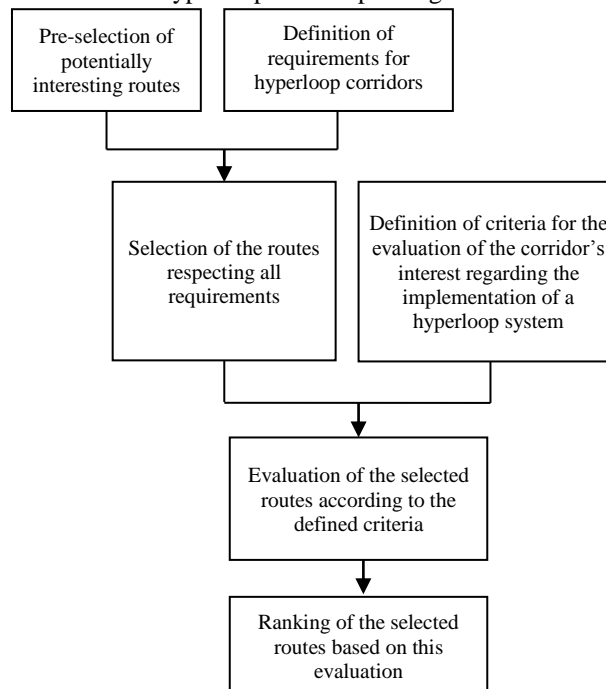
Pre-selection of potentially interesting routes

Definition of requirements for hyperloop corridors

Selection of the routes respecting all requirements

Definition of criteria for the evaluation of the corridor's interest regarding the implementation of a hyperloop system

Evaluation of the selected routes according to the defined criteria

Ranking of the selected routes based on this evaluation